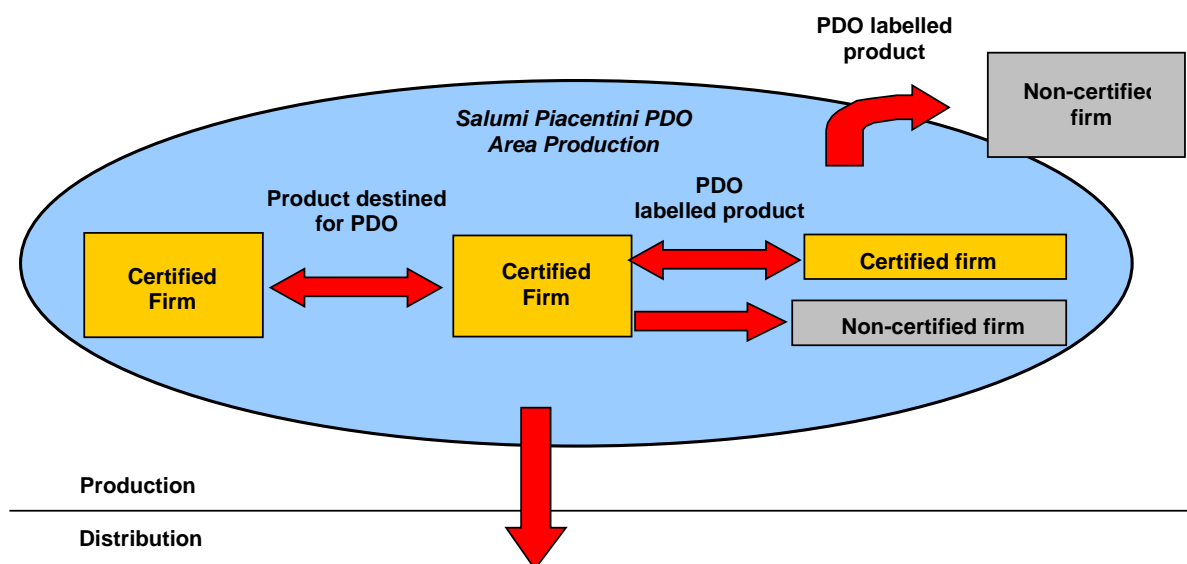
PDO labelled product

Non-certifie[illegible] firm

Salumi Piacentini PDO Area Production

Product destined for PDO

PDO labelled product

Certified Firm

Certified Firm

Certified firm

Non-certified firm

Production

Distribution